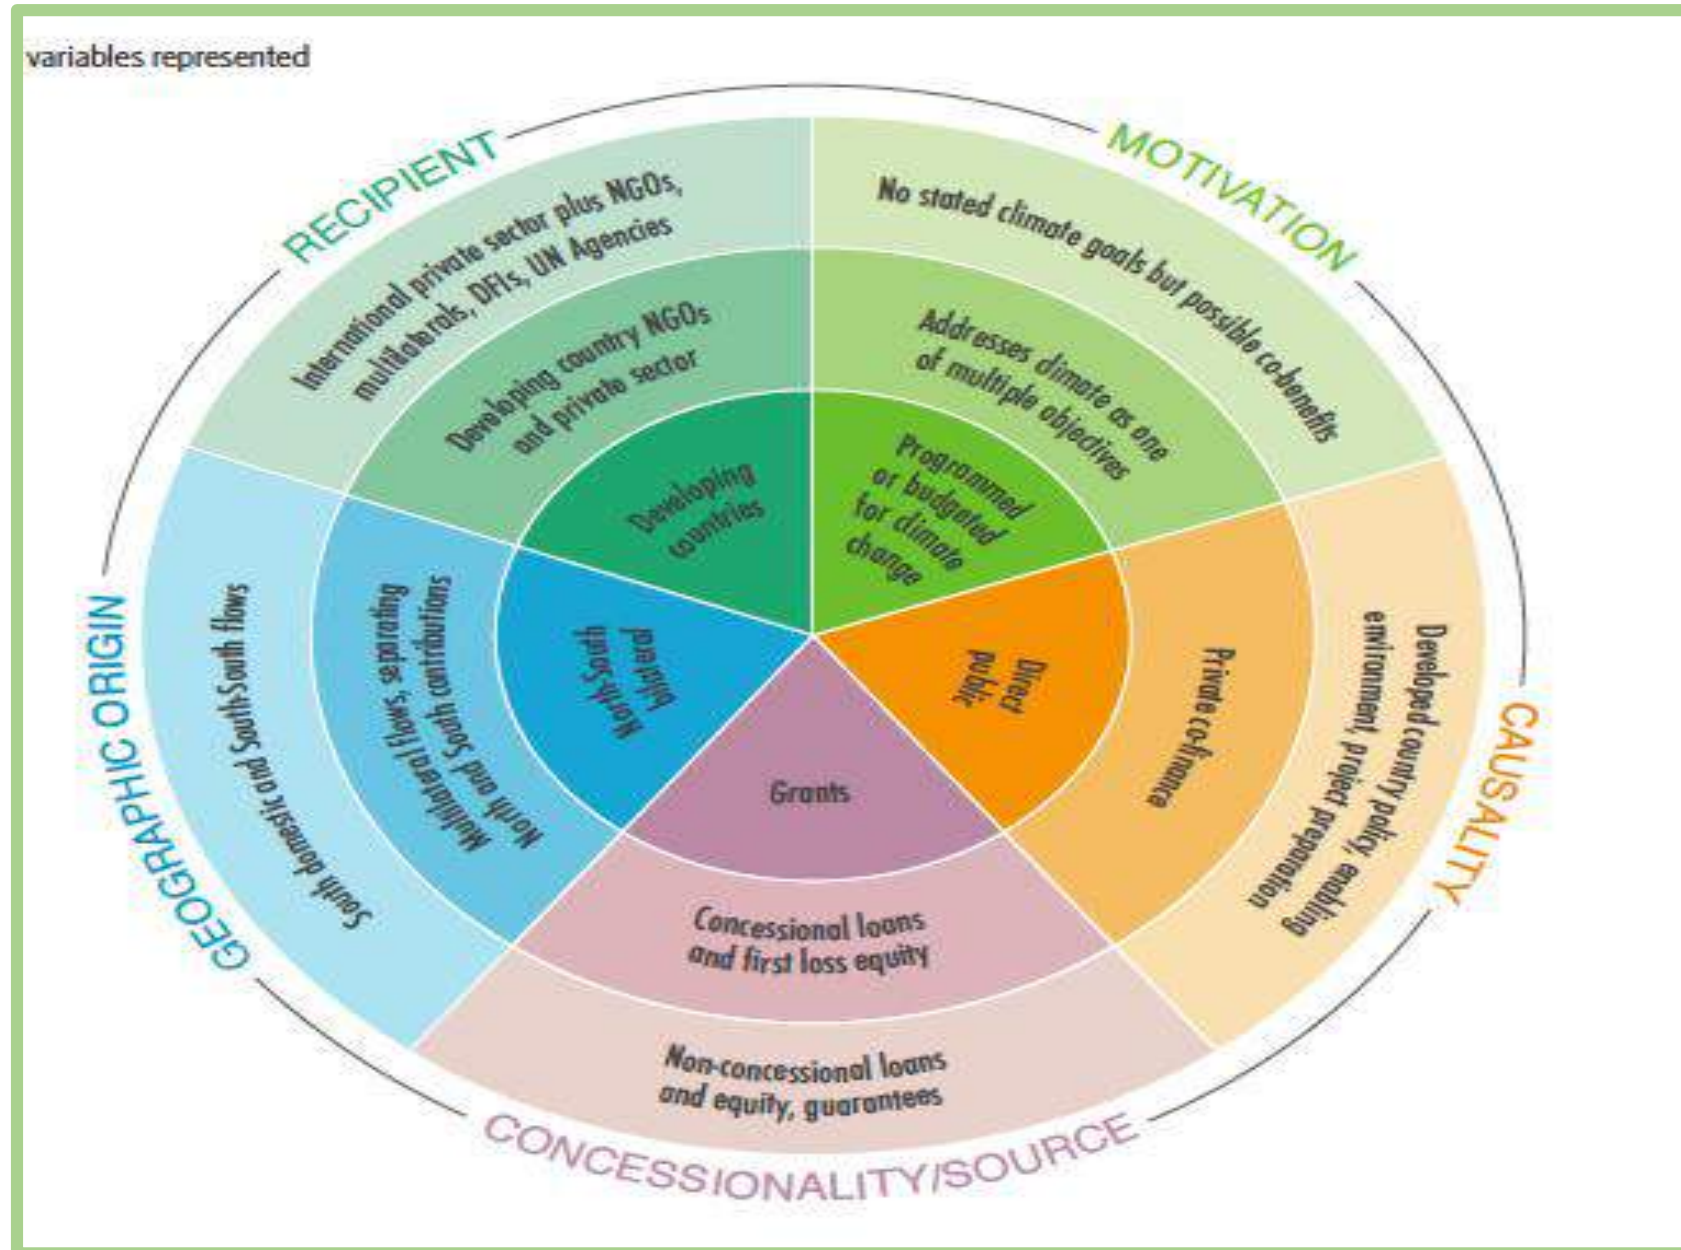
variables represented

RECIPIENT

International private sector plus NGOs, multilaterals, DFIs, UN Agencies

Developing country NGOs and private sector

Developing countries

MOTIVATION

No stated climate goals but possible co-benefits

Addresses climate as one of multiple objectives

Programmed or budgeted for climate change

CAUSALITY

Developed country policy, enabling environment, project preparation

Private co-finance

Direct public

CONCESSIONALITY/SOURCE

Non-concessional loans and equity, guarantees

Concessional loans and first loss equity

Grants

GEOGRAPHIC ORIGIN

South domestic and South-South flows

Multilateral flows, separating North and South contributions

North-South bilateral